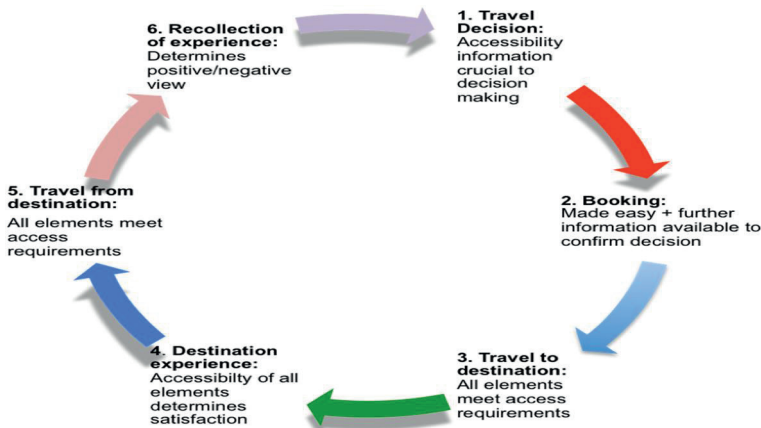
1. Travel Decision:
Accessibility information crucial to decision making

2. Booking:
Made easy + further information available to confirm decision

3. Travel to destination:
All elements meet access requirements

4. Destination experience:
Accessibilty of all elements determines satisfaction

5. Travel from destination:
All elements meet access requirements

6. Recollection of experience:
Determines positive/negative view